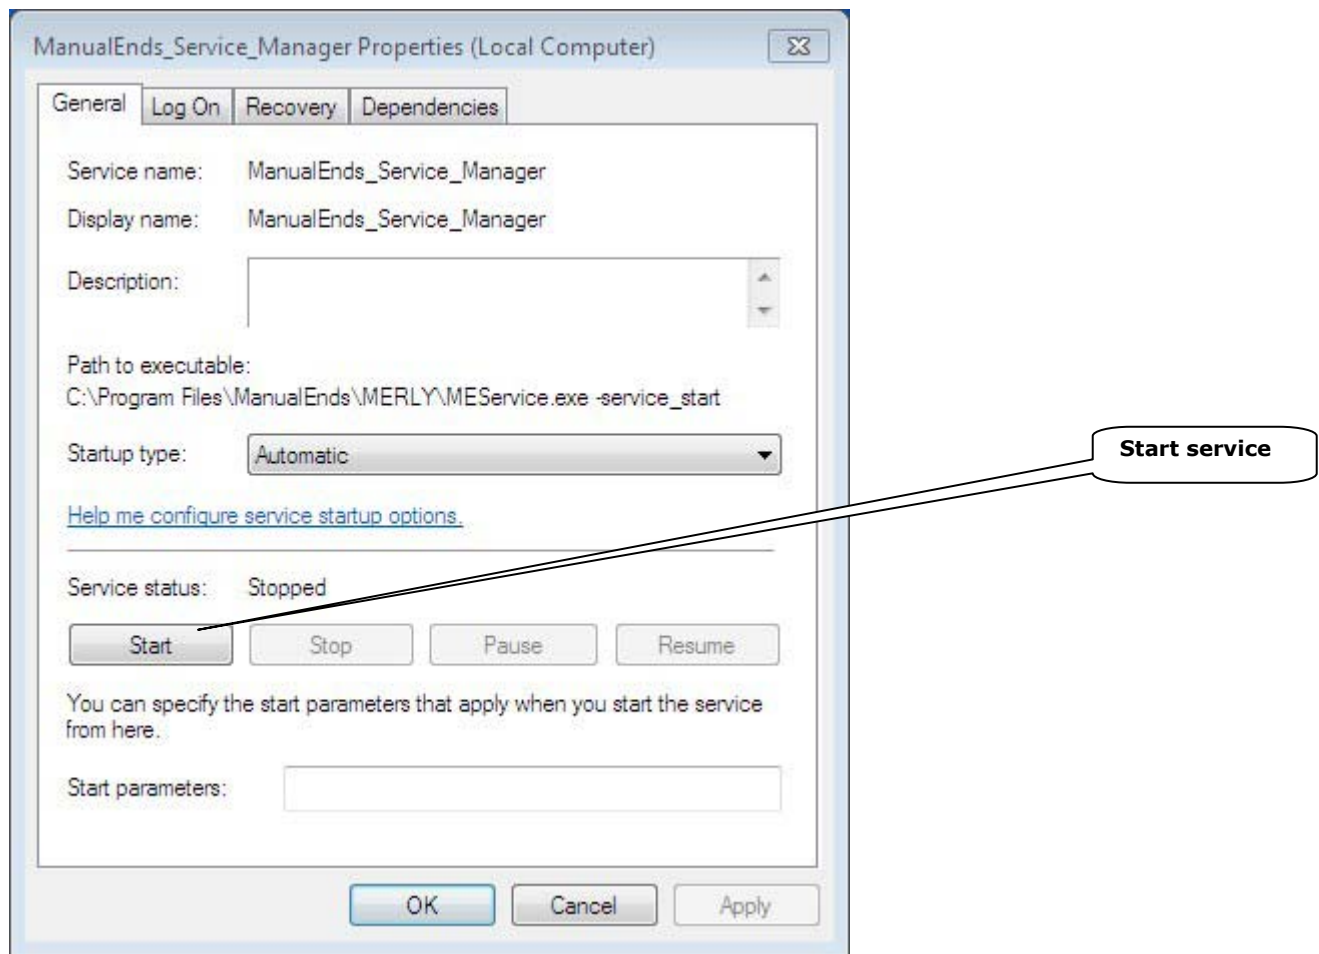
ManualEnds_Service_Manager Properties (Local Computer)

General Log On Recovery Dependencies

Service name: ManualEnds_Service_Manager

Display name: ManualEnds_Service_Manager

Description:

Path to executable:
C:\Program Files\ManualEnds\MERLY\MEService.exe -service_start

Startup type: Automatic

Help me configure service startup options.

Service status: Stopped

Start Stop Pause Resume

You can specify the start parameters that apply when you start the service from here.

Start parameters:

OK Cancel Apply

Start service